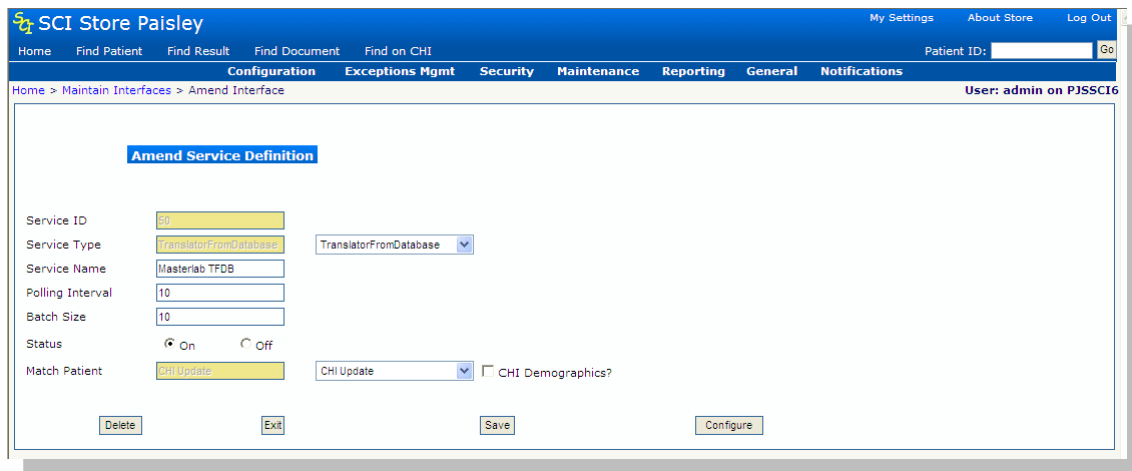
SCI Store Paisley

My Settings About Store Log Out

Home Find Patient Find Result Find Document Find on CHI Patient ID: Go

Configuration Exceptions Mgmt Security Maintenance Reporting General Notifications

Home > Maintain Interfaces > Amend Interface

User: admin on PJSSCI6

Amend Service Definition

| | | |
|---|---|---|
| Service ID | 50 | |
| Service Type | TranslatorFromDatabase | TranslatorFromDatabase |
| Service Name | Masterlab TFDB | |
| Polling Interval | 10 | |
| Batch Size | 10 | |
| Status | On Off | |
| Match Patient | CHI Update | CHI Update CHI Demographics? |

Delete Exit Save Configure